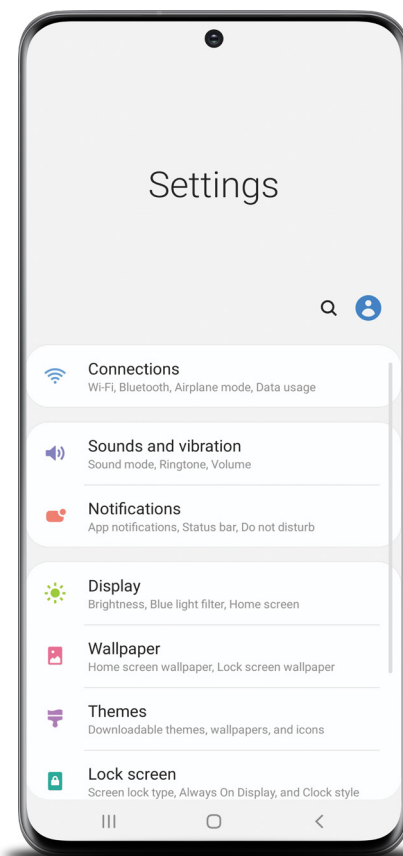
Settings

Connections
Wi-Fi, Bluetooth, Airplane mode, Data usage

Sounds and vibration
Sound mode, Ringtone, Volume

Notifications
App notifications, Status bar, Do not disturb

Display
Brightness, Blue light filter, Home screen

Wallpaper
Home screen wallpaper, Lock screen wallpaper

Themes
Downloadable themes, wallpapers, and icons

Lock screen
Screen lock type, Always On Display, and Clock style